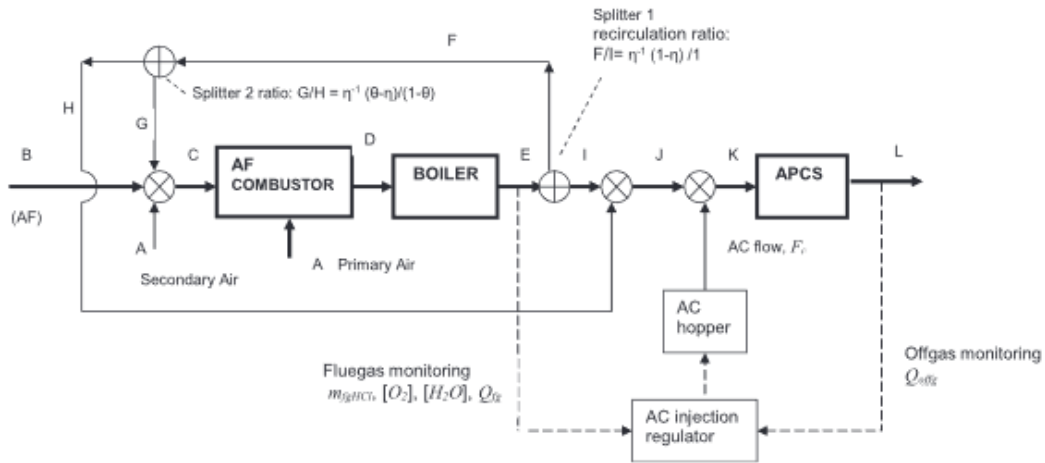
Splitter 1
recirculation ratio:
F/I= $\eta^{-1}$ (1-η) /1

F

H

Splitter 2 ratio: G/H = $\eta^{-1}$ (θ-η)/(1-θ)

G

B

C

AF
COMBUSTOR

D

BOILER

E

I

J

K

APCS

L

(AF)

A

Secondary Air

A Primary Air

AC flow, $F_c$

AC
hopper

Fluegas monitoring
$m_{fgHCl}$, $[O_2]$, $[H_2O]$, $Q_{fg}$

Offgas monitoring
$Q_{ofg}$

AC injection
regulator